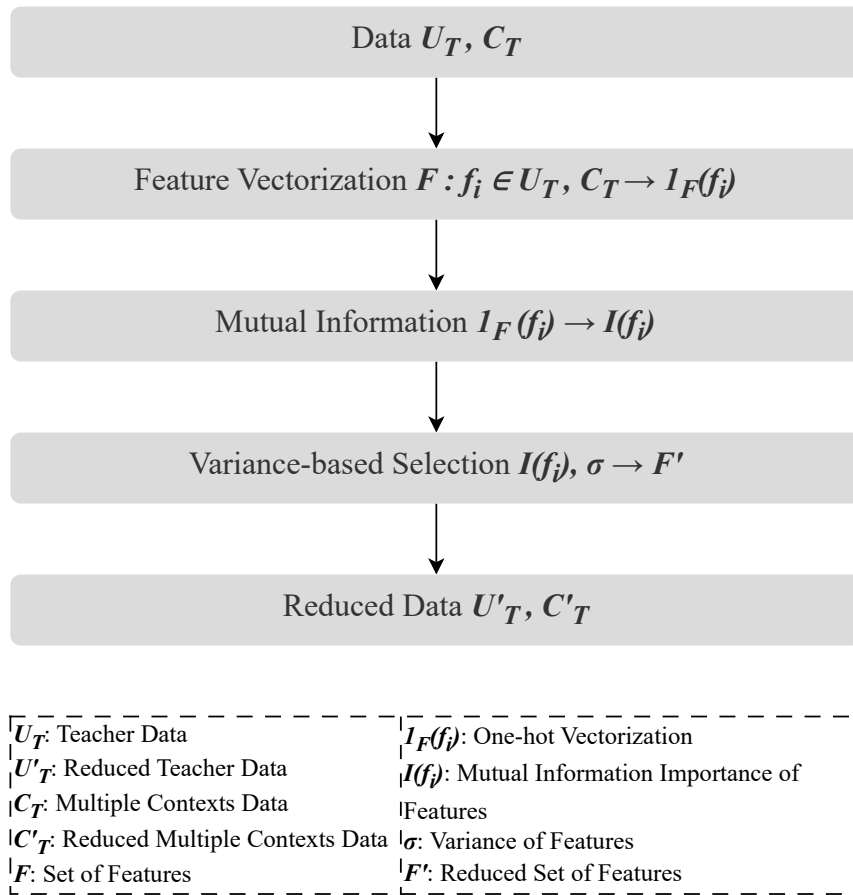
Data $U_T$, $C_T$

Feature Vectorization $F : f_i \in U_T, C_T \rightarrow 1_F(f_i)$

Mutual Information $1_F(f_i) \rightarrow I(f_i)$

Variance-based Selection $I(f_i)$, $\sigma \rightarrow F'$

Reduced Data $U'_T$, $C'_T$

$U_T$: Teacher Data
$U'_T$: Reduced Teacher Data
$C_T$: Multiple Contexts Data
$C'_T$: Reduced Multiple Contexts Data
$F$: Set of Features

$1_F(f_i)$: One-hot Vectorization
$I(f_i)$: Mutual Information Importance of Features
$\sigma$: Variance of Features
$F'$: Reduced Set of Features